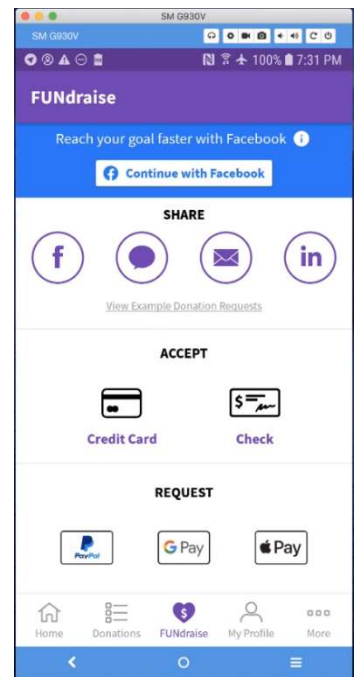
SM G930V

SM G930V

100% 7:31 PM

FUNdraise

Reach your goal faster with Facebook

Continue with Facebook

SHARE

f

in

View Example Donation Requests

ACCEPT

$

Credit Card

Check

REQUEST

PayPal

G Pay

Pay

Home

Donations

$

FUNdraise

My Profile

More